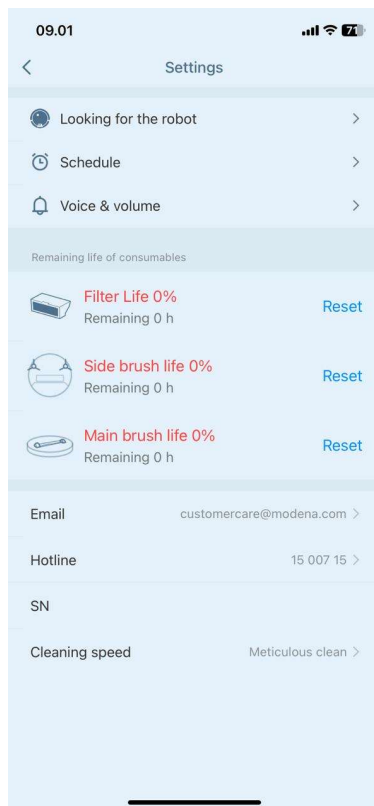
09.01

<

Settings

Looking for the robot >

Schedule >

Voice & volume >

Remaining life of consumables

Filter Life 0%
Remaining 0 h
Reset

Side brush life 0%
Remaining 0 h
Reset

Main brush life 0%
Remaining 0 h
Reset

Email customercare@modena.com >

Hotline 15 007 15 >

SN

Cleaning speed Meticulous clean >